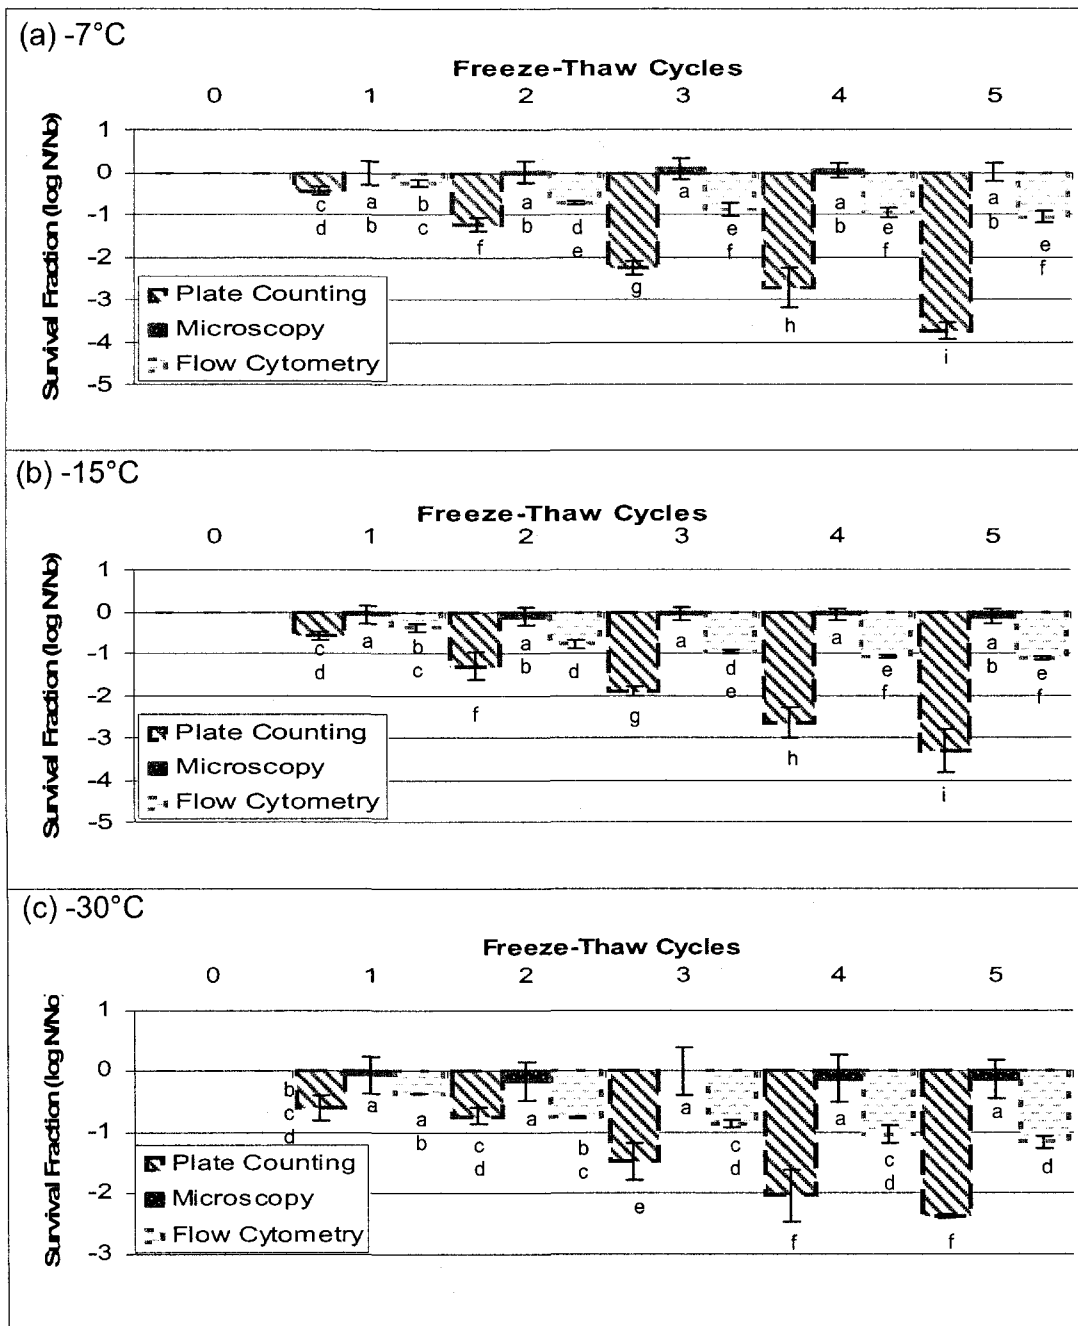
(a) -7°C

Freeze-Thaw Cycles

0 1 2 3 4 5

Survival Fraction (log N/No)

1
0
-1
-2
-3
-4
-5

c d
a b
b c
f
a b
d e
g
a
e f
h
a b
e f
i
a b
e f

Plate Counting
Microscopy
Flow Cytometry

(b) -15°C

Freeze-Thaw Cycles

0 1 2 3 4 5

Survival Fraction (log N/No)

1
0
-1
-2
-3
-4
-5

c d
a
b c
f
a b
d
g
a
d e
h
a
e f
i
a b
e f

Plate Counting
Microscopy
Flow Cytometry

(c) -30°C

Freeze-Thaw Cycles

0 1 2 3 4 5

Survival Fraction (log N/No)

1
0
-1
-2
-3

b c d
a
a b
c d
a
b c
e
a
c d
f
a
c d
f
a
d

Plate Counting
Microscopy
Flow Cytometry